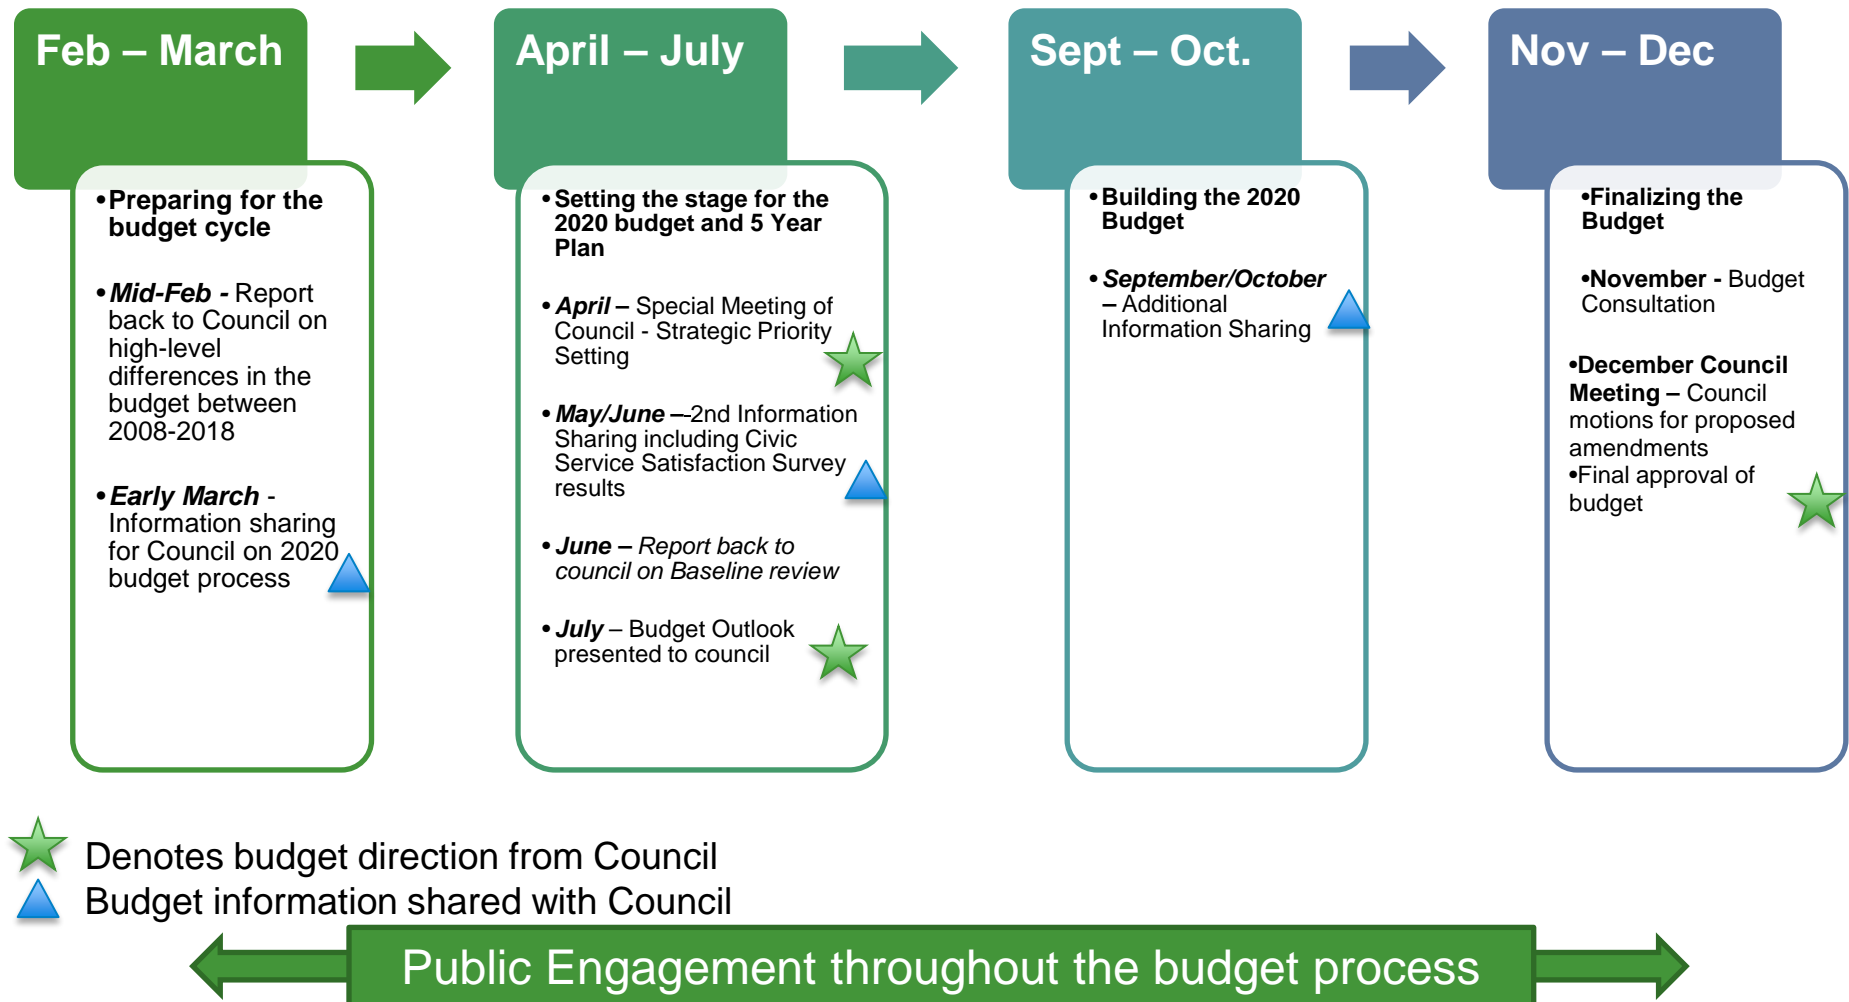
Feb – March

•Preparing for the budget cycle

•Mid-Feb - Report back to Council on high-level differences in the budget between 2008-2018

•Early March - Information sharing for Council on 2020 budget process

April – July

•Setting the stage for the 2020 budget and 5 Year Plan

•April – Special Meeting of Council - Strategic Priority Setting

•May/June –2nd Information Sharing including Civic Service Satisfaction Survey results

•June – Report back to council on Baseline review

•July – Budget Outlook presented to council

Sept – Oct.

•Building the 2020 Budget

•September/October – Additional Information Sharing

Nov – Dec

•Finalizing the Budget

•November - Budget Consultation

•December Council Meeting – Council motions for proposed amendments
•Final approval of budget

Denotes budget direction from Council
Budget information shared with Council

Public Engagement throughout the budget process